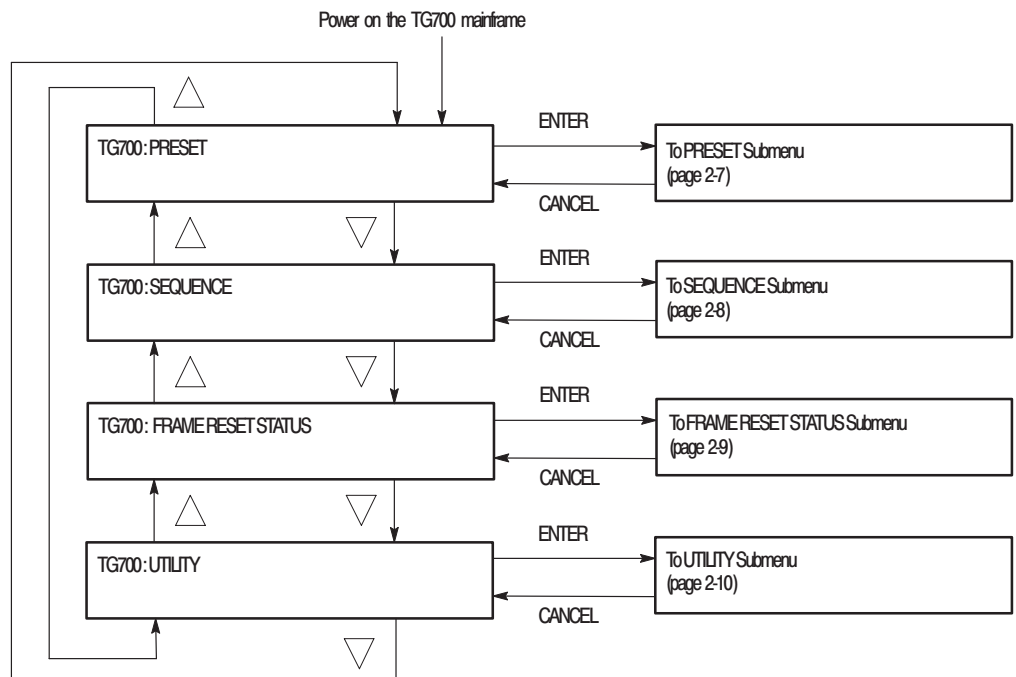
Power on the TG700 mainframe

TG700 : PRESET

ENTER

CANCEL

To PRESET Submenu (page 2-7)

TG700 : SEQUENCE

ENTER

CANCEL

To SEQUENCE Submenu (page 2-8)

TG700 : FRAME RESET STATUS

ENTER

CANCEL

To FRAME RESET STATUS Submenu (page 2-9)

TG700 : UTILITY

ENTER

CANCEL

To UTILITY Submenu (page 2-10)